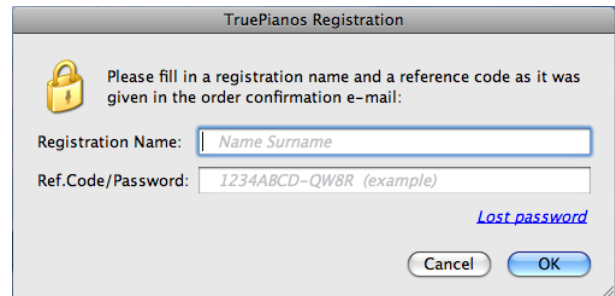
TruePianos Registration

Please fill in a registration name and a reference code as it was given in the order confirmation e-mail:

Registration Name: Name Surname

Ref.Code/Password: 1234ABCD-QW8R (example)

Lost password

Cancel OK